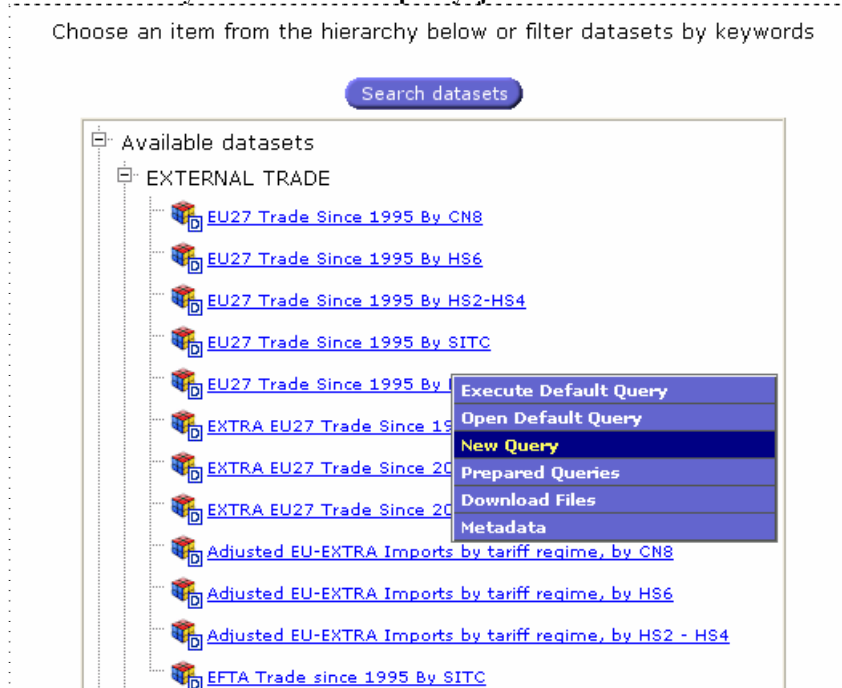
Choose an item from the hierarchy below or filter datasets by keywords

Search datasets

Available datasets

EXTERNAL TRADE

EU27 Trade Since 1995 By CN8

EU27 Trade Since 1995 By HS6

EU27 Trade Since 1995 By HS2-HS4

EU27 Trade Since 1995 By SITC

EU27 Trade Since 1995 By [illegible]

EXTRA EU27 Trade Since 19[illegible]

EXTRA EU27 Trade Since 20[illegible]

EXTRA EU27 Trade Since 20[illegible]

Execute Default Query

Open Default Query

New Query

Prepared Queries

Download Files

Metadata

Adjusted EU-EXTRA Imports by tariff regime, by CN8

Adjusted EU-EXTRA Imports by tariff regime, by HS6

Adjusted EU-EXTRA Imports by tariff regime, by HS2 - HS4

EFTA Trade since 1995 By SITC